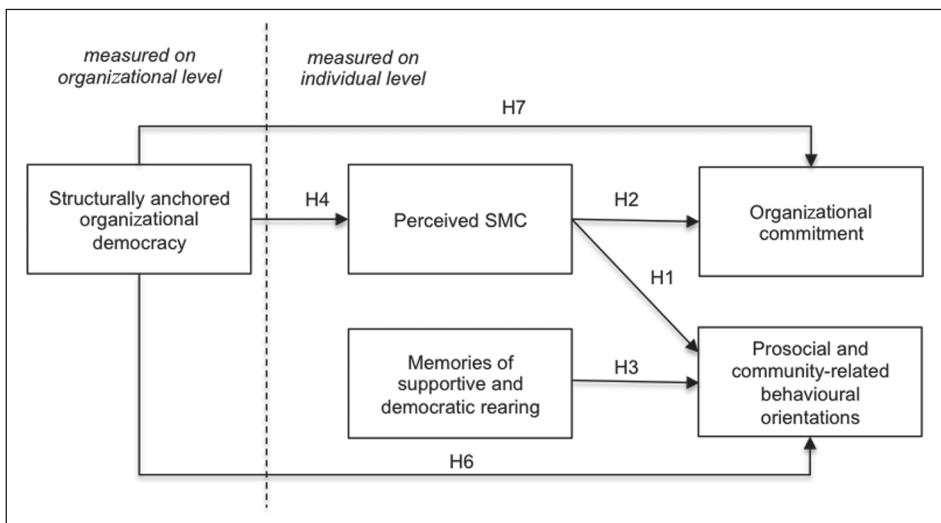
measured on organizational level

measured on individual level

H7

Structurally anchored organizational democracy

H4

Perceived SMC

H2

Organizational commitment

H1

Memories of supportive and democratic rearing

H3

Prosocial and community-related behavioural orientations

H6